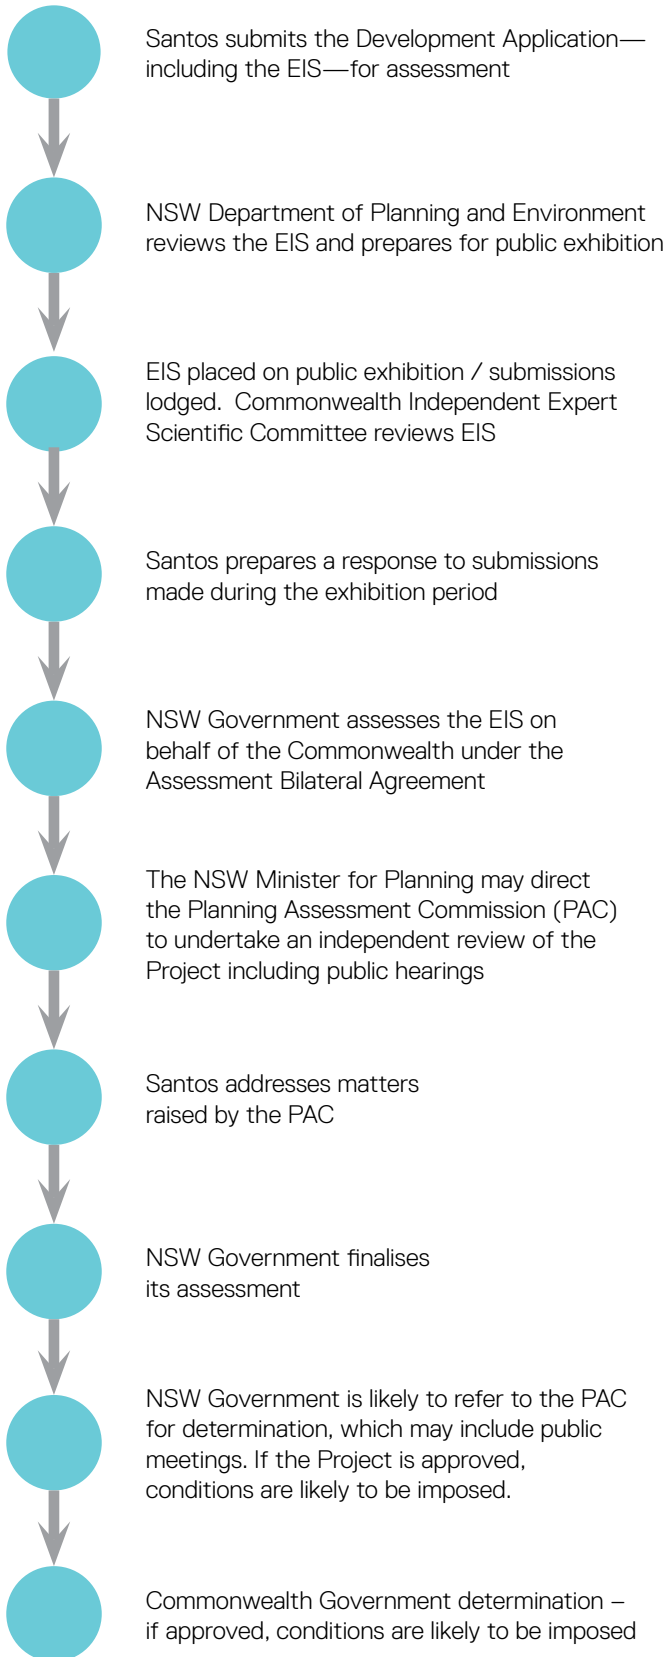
Santos submits the Development Application—including the EIS—for assessment

NSW Department of Planning and Environment reviews the EIS and prepares for public exhibition

EIS placed on public exhibition / submissions lodged. Commonwealth Independent Expert Scientific Committee reviews EIS

Santos prepares a response to submissions made during the exhibition period

NSW Government assesses the EIS on behalf of the Commonwealth under the Assessment Bilateral Agreement

The NSW Minister for Planning may direct the Planning Assessment Commission (PAC) to undertake an independent review of the Project including public hearings

Santos addresses matters raised by the PAC

NSW Government finalises its assessment

NSW Government is likely to refer to the PAC for determination, which may include public meetings. If the Project is approved, conditions are likely to be imposed.

Commonwealth Government determination – if approved, conditions are likely to be imposed